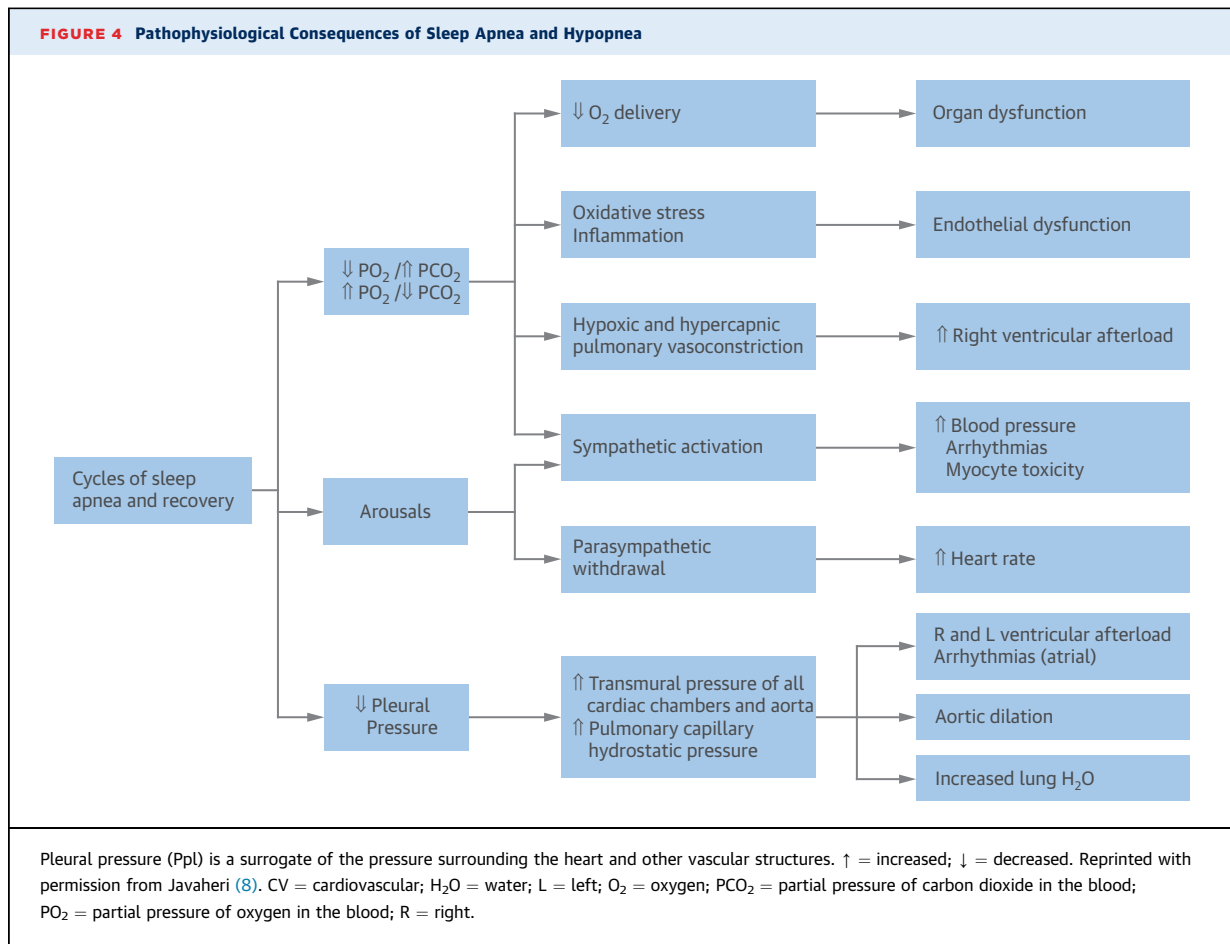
FIGURE 4 Pathophysiological Consequences of Sleep Apnea and Hypopnea

Cycles of sleep apnea and recovery

$\Downarrow$ $PO_2$ /$\Uparrow$ $PCO_2$
$\Uparrow$ $PO_2$ /$\Downarrow$ $PCO_2$

Arousals

$\Downarrow$ Pleural Pressure

$\Downarrow$ $O_2$ delivery

Oxidative stress
Inflammation

Hypoxic and hypercapnic pulmonary vasoconstriction

Sympathetic activation

Parasympathetic withdrawal

$\Uparrow$ Transmural pressure of all cardiac chambers and aorta
$\Uparrow$ Pulmonary capillary hydrostatic pressure

Organ dysfunction

Endothelial dysfunction

$\Uparrow$ Right ventricular afterload

$\Uparrow$ Blood pressure
Arrhythmias
Myocyte toxicity

$\Uparrow$ Heart rate

R and L ventricular afterload
Arrhythmias (atrial)

Aortic dilation

Increased lung $H_2O$

Pleural pressure (Ppl) is a surrogate of the pressure surrounding the heart and other vascular structures. ↑ = increased; ↓ = decreased. Reprinted with permission from Javaheri (8). CV = cardiovascular; $H_2O$ = water; L = left; $O_2$ = oxygen; $PCO_2$ = partial pressure of carbon dioxide in the blood; $PO_2$ = partial pressure of oxygen in the blood; R = right.